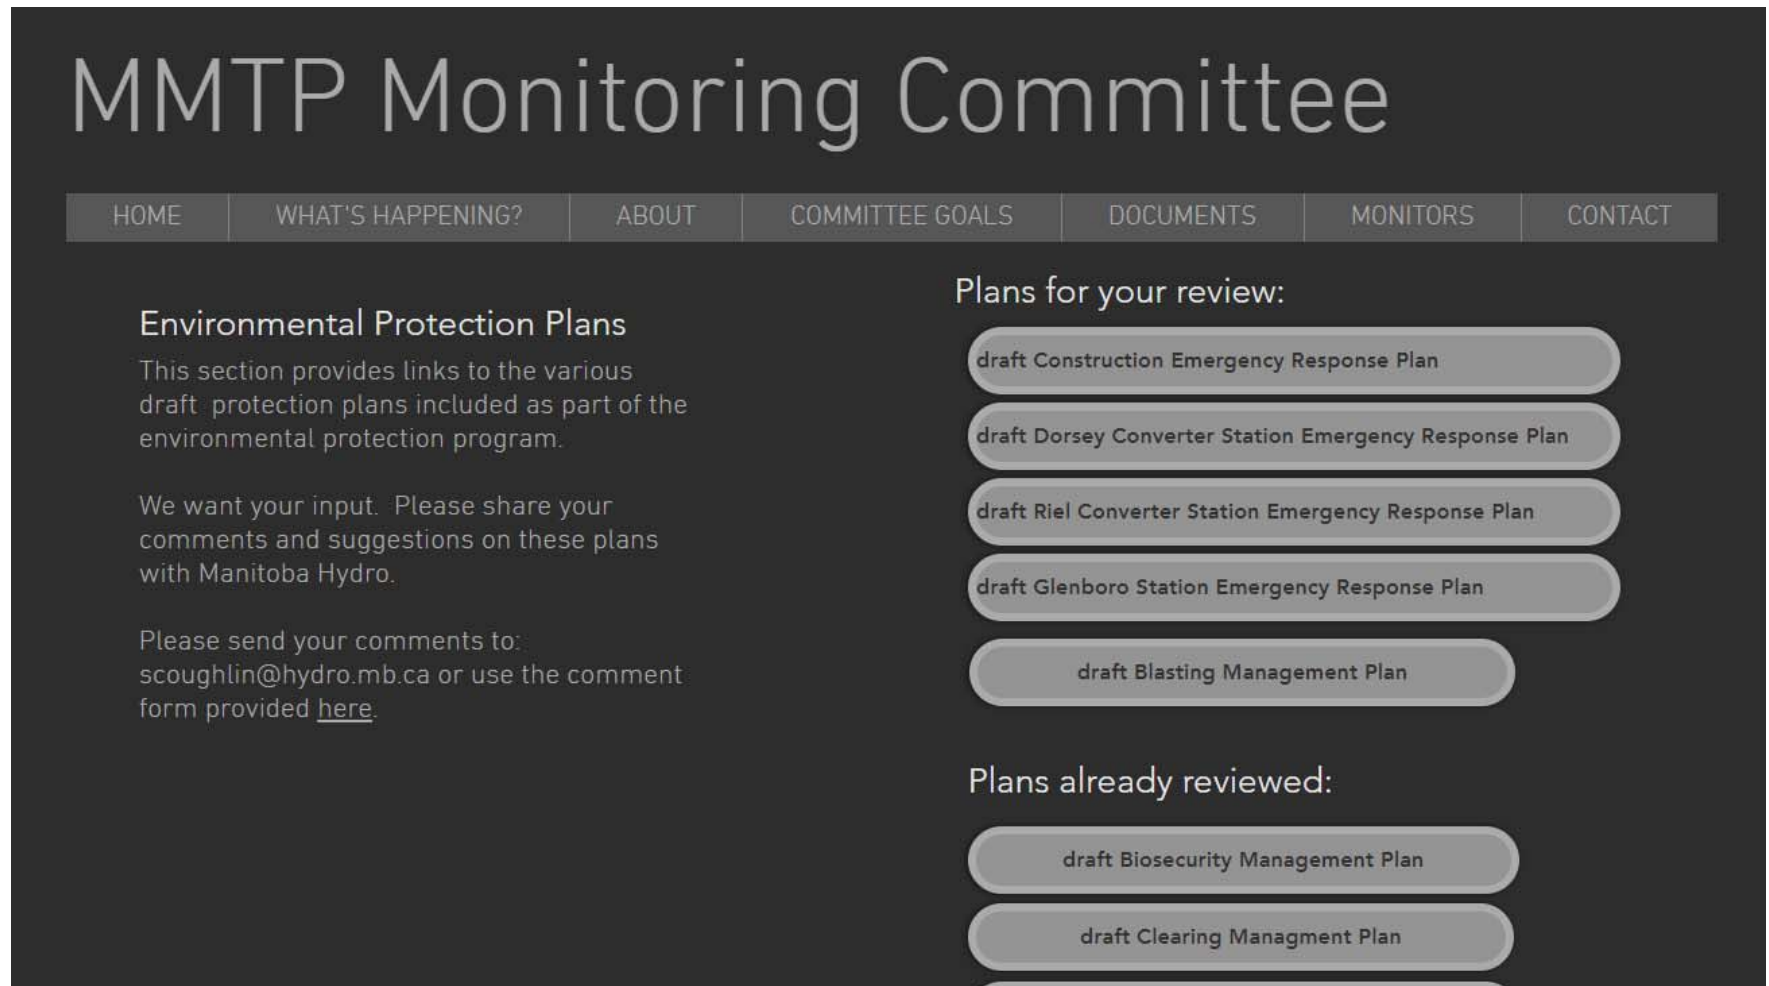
MMTP Monitoring Committee

HOME | WHAT'S HAPPENING? | ABOUT | COMMITTEE GOALS | DOCUMENTS | MONITORS | CONTACT

Environmental Protection Plans

This section provides links to the various draft protection plans included as part of the environmental protection program.

We want your input. Please share your comments and suggestions on these plans with Manitoba Hydro.

Please send your comments to: scoughlin@hydro.mb.ca or use the comment form provided here.

Plans for your review:

draft Construction Emergency Response Plan

draft Dorsey Converter Station Emergency Response Plan

draft Riel Converter Station Emergency Response Plan

draft Glenboro Station Emergency Response Plan

draft Blasting Management Plan

Plans already reviewed:

draft Biosecurity Management Plan

draft Clearing Managment Plan